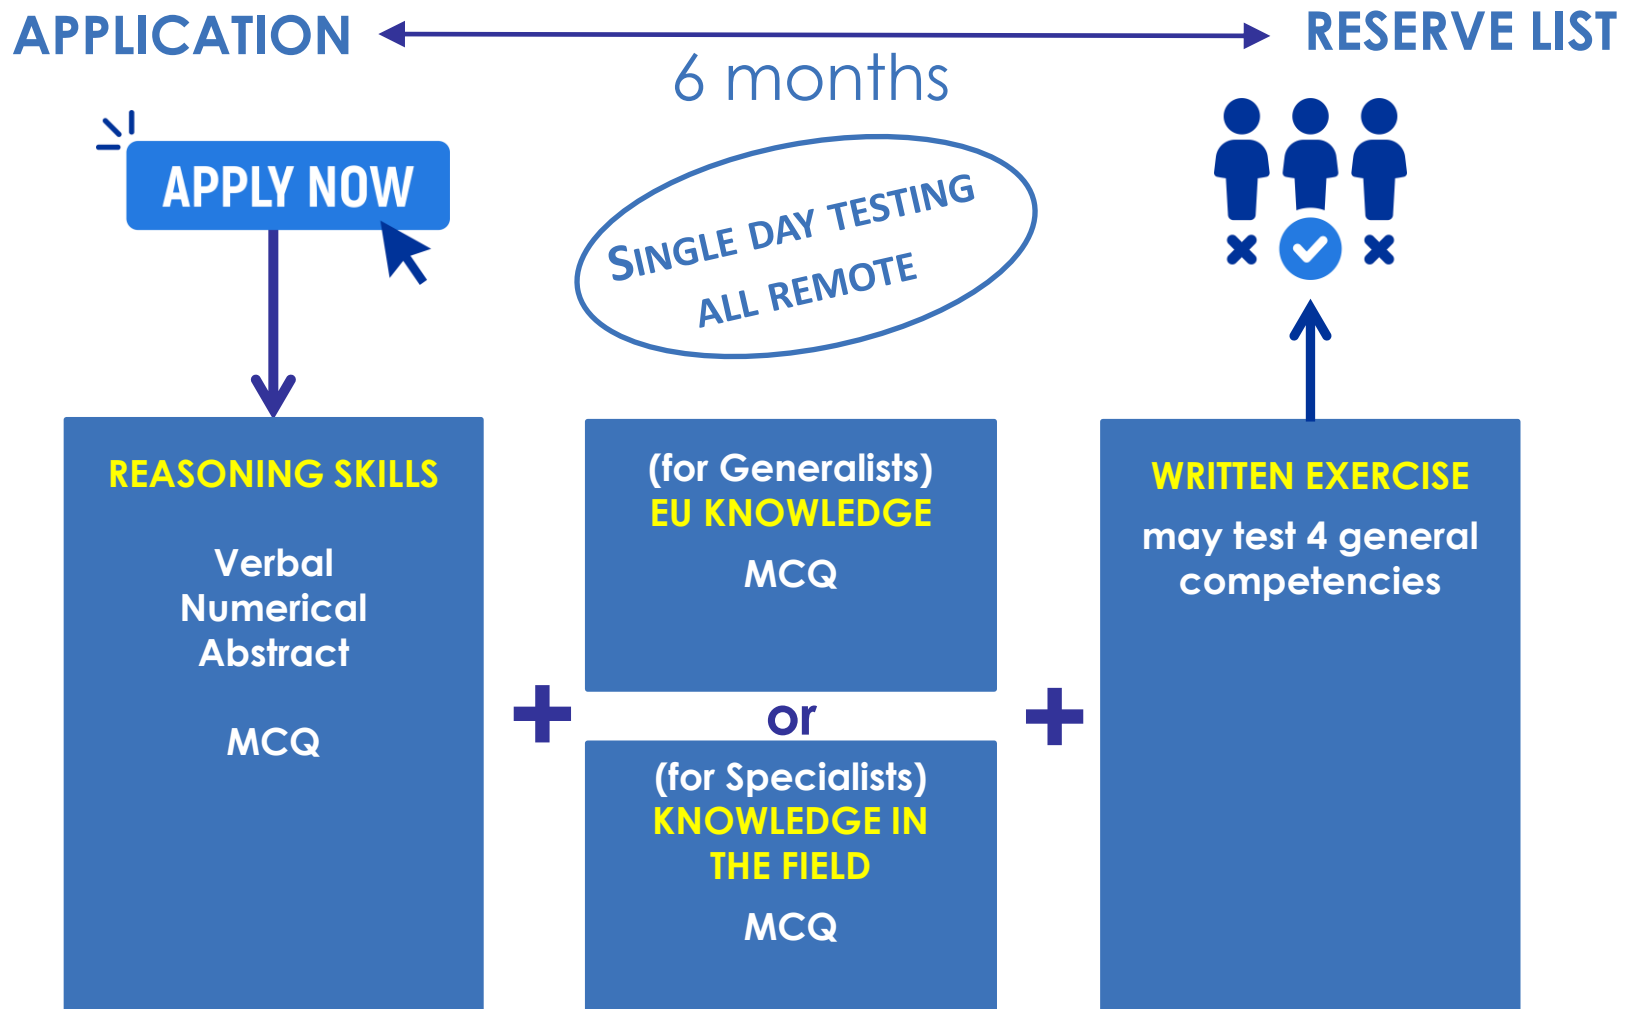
APPLICATION

6 months

RESERVE LIST

APPLY NOW

SINGLE DAY TESTING
ALL REMOTE

REASONING SKILLS

Verbal
Numerical
Abstract

MCQ

+

(for Generalists)
EU KNOWLEDGE

MCQ

or

(for Specialists)
KNOWLEDGE IN THE FIELD

MCQ

+

WRITTEN EXERCISE

may test 4 general competencies